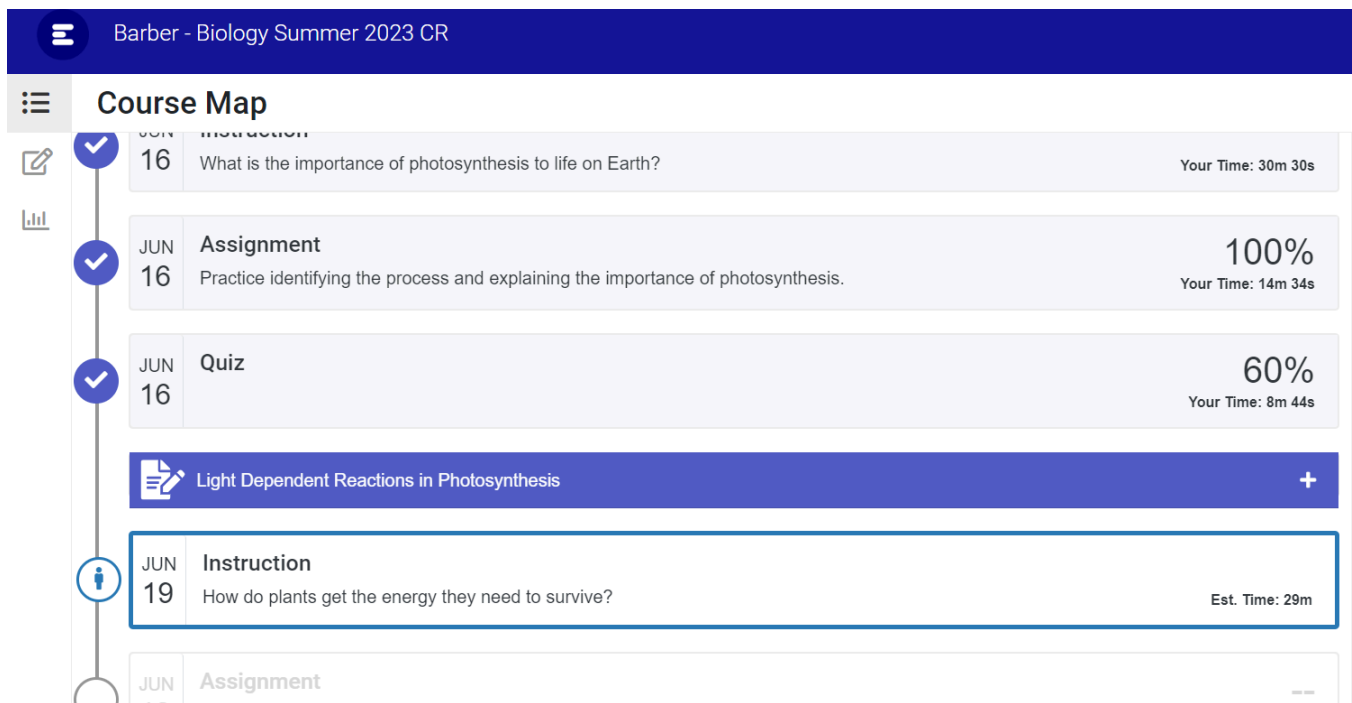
Barber - Biology Summer 2023 CR

Course Map

JUN 16 Instruction
What is the importance of photosynthesis to life on Earth?
Your Time: 30m 30s

JUN 16 Assignment
Practice identifying the process and explaining the importance of photosynthesis.
100%
Your Time: 14m 34s

JUN 16 Quiz
60%
Your Time: 8m 44s

Light Dependent Reactions in Photosynthesis +

JUN 19 Instruction
How do plants get the energy they need to survive?
Est. Time: 29m

JUN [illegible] Assignment
--